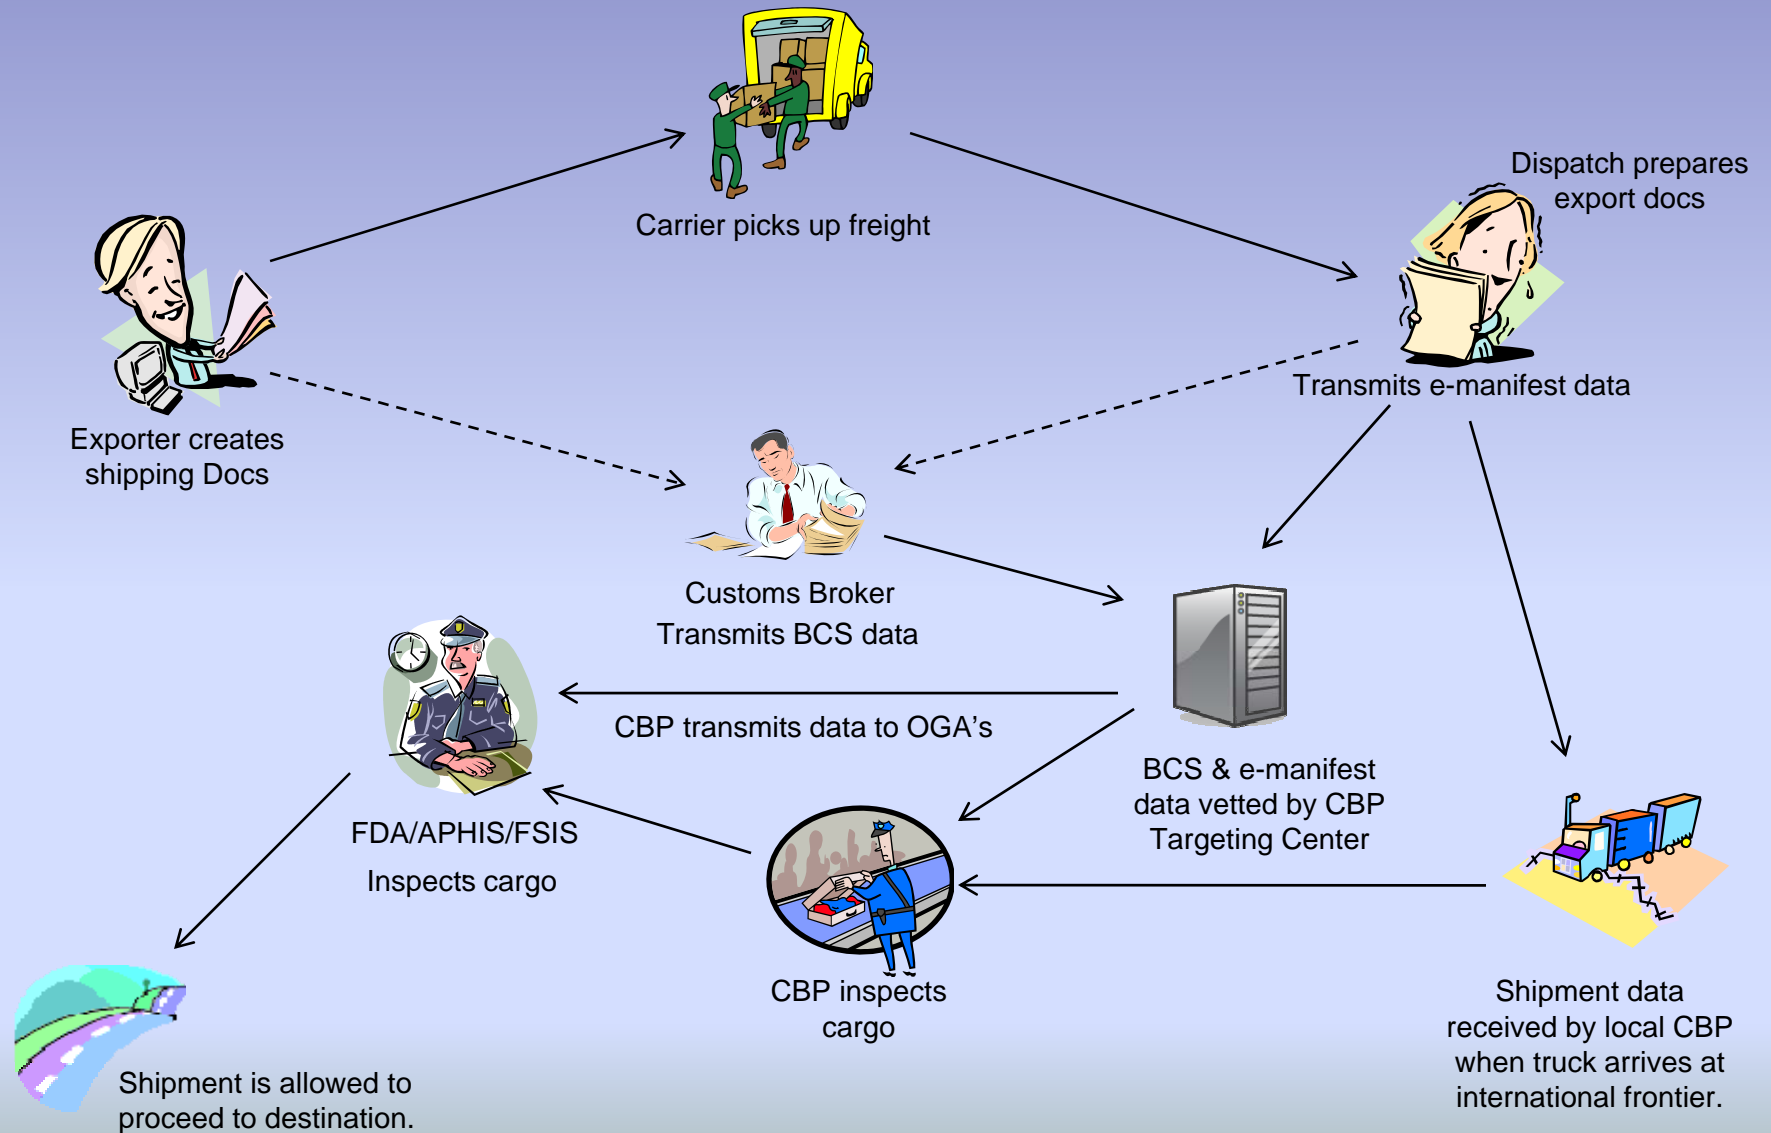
Carrier picks up freight

Dispatch prepares export docs

Exporter creates shipping Docs

Transmits e-manifest data

Customs Broker Transmits BCS data

CBP transmits data to OGA’s

BCS & e-manifest data vetted by CBP Targeting Center

FDA/APHIS/FSIS

Inspects cargo

CBP inspects cargo

Shipment data received by local CBP when truck arrives at international frontier.

Shipment is allowed to proceed to destination.